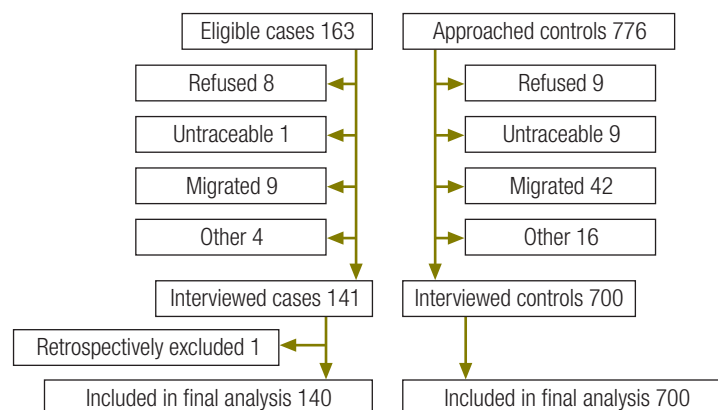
Eligible cases 163

Refused 8

Untraceable 1

Migrated 9

Other 4

Interviewed cases 141

Retrospectively excluded 1

Included in final analysis 140

Approached controls 776

Refused 9

Untraceable 9

Migrated 42

Other 16

Interviewed controls 700

Included in final analysis 700